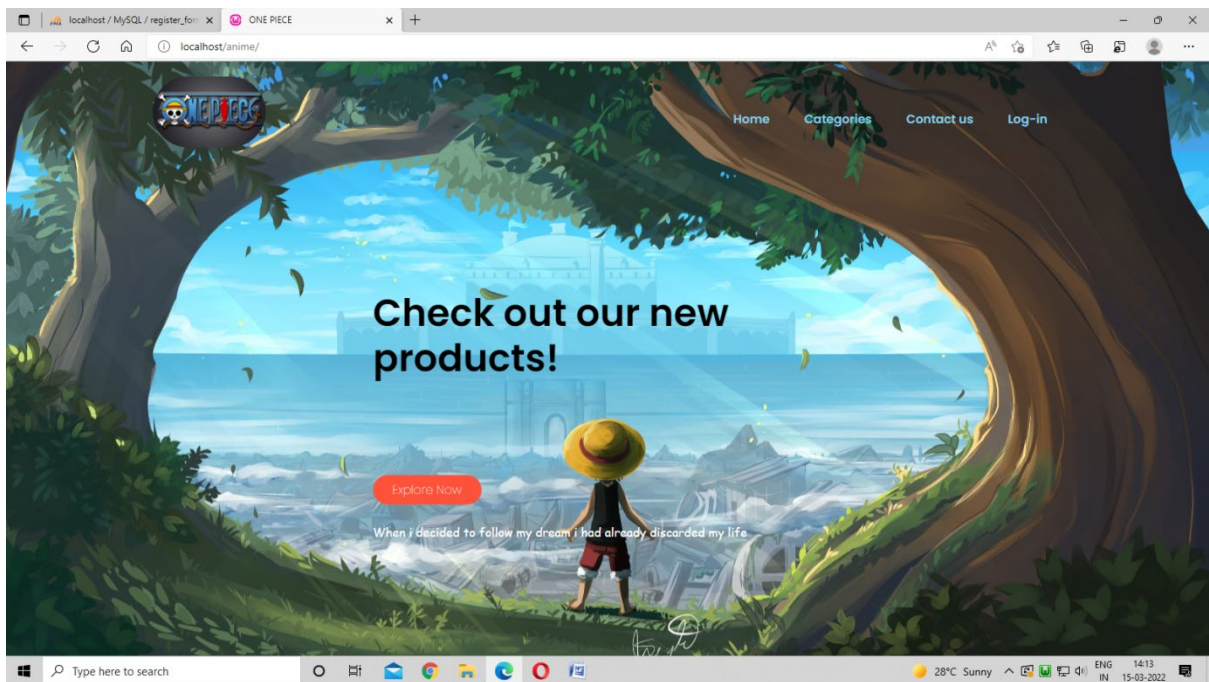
localhost / MySQL / register_form ×
ONE PIECE ×
+

localhost/anime/

ONE PIECE

Home
Categories
Contact us
Log-in

Check out our new products!

Explore Now

When i decided to follow my dream i had already discarded my life

Type here to search

28°C Sunny
ENG IN
14:13
15-03-2022